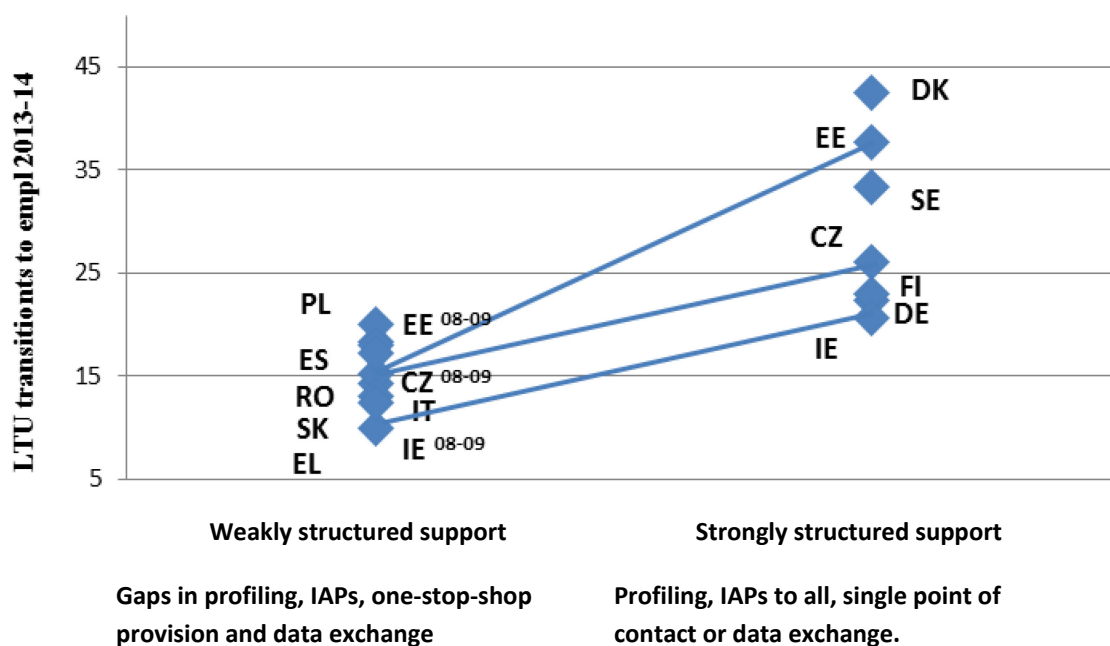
LTU transitions to empl 2013-14

45
35
25
15
5

DK
EE
SE
CZ
FI
DE
IE

PL
EE $^{08\text{-}09}$
ES
CZ $^{08\text{-}09}$
RO
IT
SK
IE $^{08\text{-}09}$
EL

Weakly structured support

Strongly structured support

Gaps in profiling, IAPs, one-stop-shop provision and data exchange

Profiling, IAPs to all, single point of contact or data exchange.